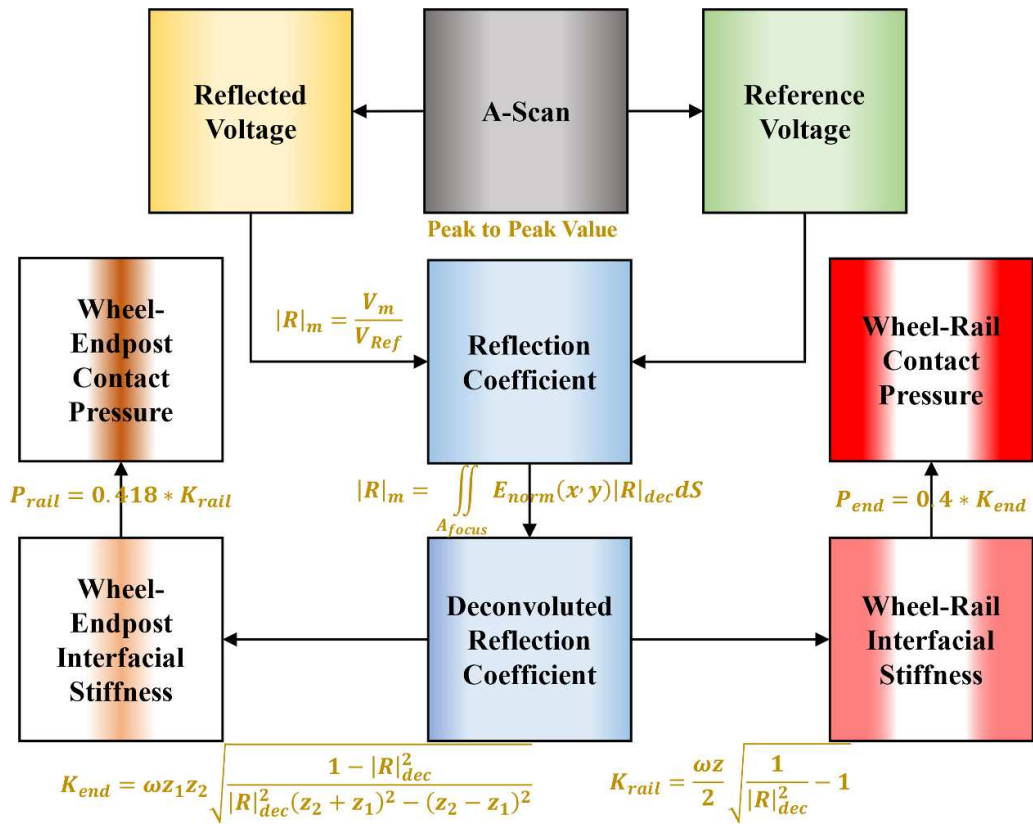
Reflected Voltage

A-Scan

Reference Voltage

Peak to Peak Value

Wheel-Endpost Contact Pressure

$|R|_m = \frac{V_m}{V_{Ref}}$

Reflection Coefficient

Wheel-Rail Contact Pressure

$|R|_m = \iint_{A_{focus}} E_{norm}(x, y)|R|_{dec} dS$

$P_{rail} = 0.418 * K_{rail}$

$P_{end} = 0.4 * K_{end}$

Wheel-Endpost Interfacial Stiffness

Deconvoluted Reflection Coefficient

Wheel-Rail Interfacial Stiffness

$K_{end} = \omega z_1 z_2 \sqrt{\frac{1-|R|_{dec}^2}{|R|_{dec}^2(z_2+z_1)^2-(z_2-z_1)^2}}$

$K_{rail} = \frac{\omega z}{2}\sqrt{\frac{1}{|R|_{dec}^2}-1}$